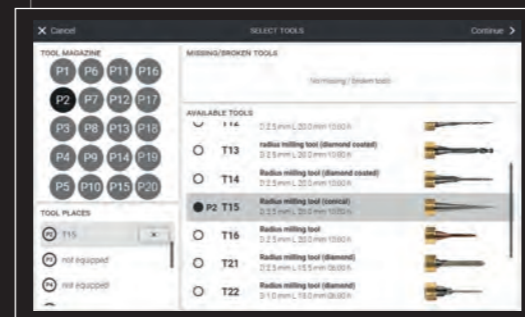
X Cancel

SELECT TOOLS

Continue >

TOOL MAGAZINE

P1 P6 P11 P16

P2 P7 P12 P17

P3 P8 P13 P18

P4 P9 P14 P19

P5 P10 P15 P20

TOOL PLACES

P2 T15 ×

P3 not equipped

P4 not equipped

MISSING/BROKEN TOOLS

No missing / broken tools

AVAILABLE TOOLS

T12 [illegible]

T13 radius milling tool (diamond coated) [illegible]

T14 Radius milling tool (diamond coated) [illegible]

P2 T15 Radius milling tool (conical) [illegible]

T16 Radius milling tool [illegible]

T21 Radius milling tool (diamond coated) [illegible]

T22 Radius milling tool (diamond) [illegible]